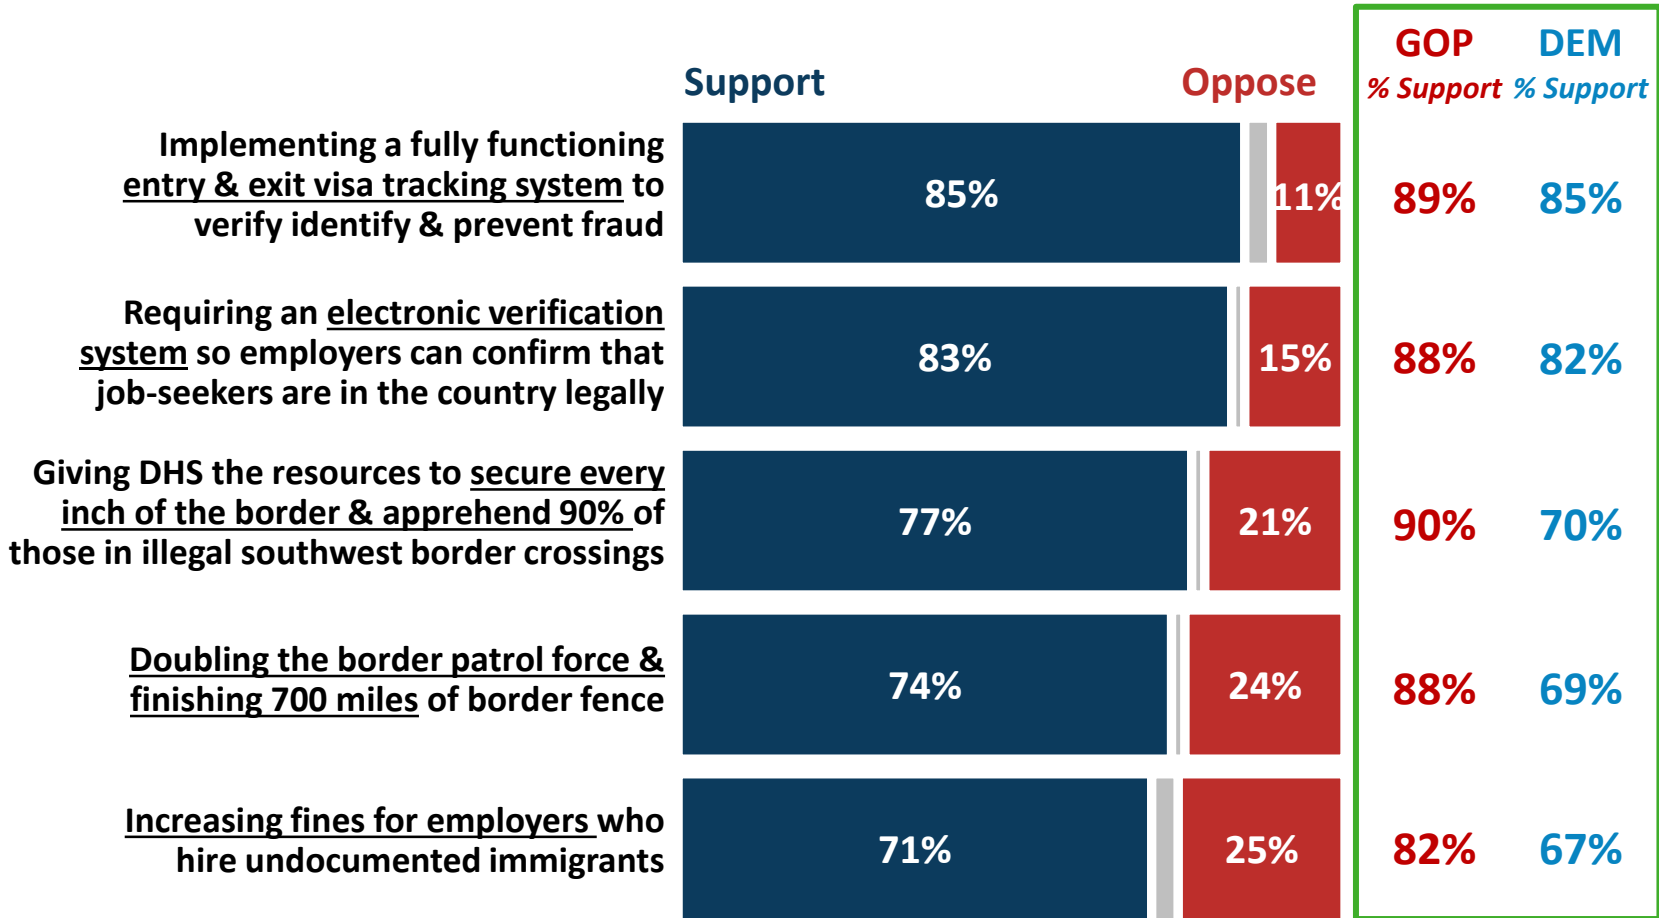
Support

Oppose

GOP
% Support

DEM
% Support

Implementing a fully functioning entry & exit visa tracking system to verify identify & prevent fraud

85%

11%

89%

85%

Requiring an electronic verification system so employers can confirm that job-seekers are in the country legally

83%

15%

88%

82%

Giving DHS the resources to secure every inch of the border & apprehend 90% of those in illegal southwest border crossings

77%

21%

90%

70%

Doubling the border patrol force & finishing 700 miles of border fence

74%

24%

88%

69%

Increasing fines for employers who hire undocumented immigrants

71%

25%

82%

67%